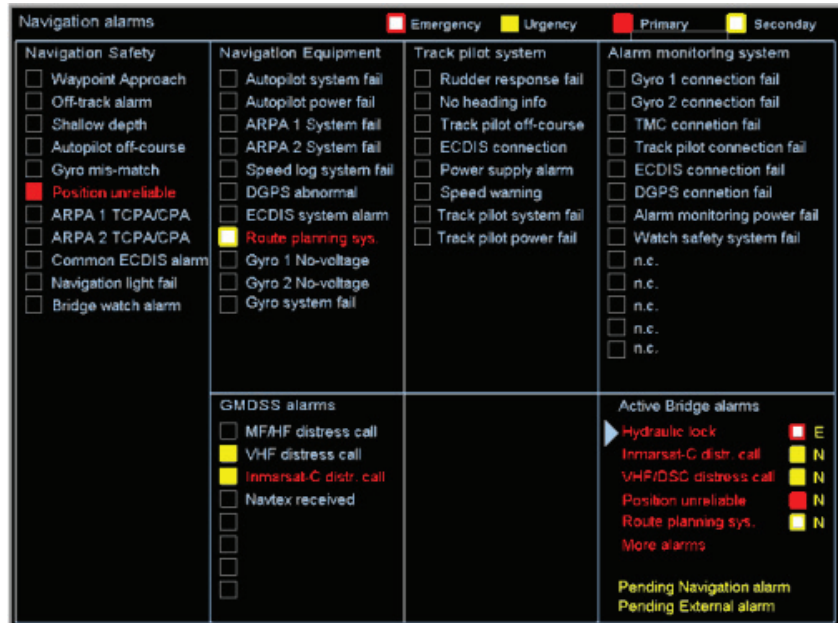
Navigation alarms

Emergency Urgency Primary Seconday

Navigation Safety
Waypoint Approach
Off-track alarm
Shallow depth
Autopilot off-course
Gyro mis-match
Position unreliable
ARPA 1 TCPA/CPA
ARPA 2 TCPA/CPA
Common ECDIS alarm
Navigation light fail
Bridge watch alarm

Navigation Equipment
Autopilot system fail
Autopilot power fail
ARPA 1 System fail
ARPA 2 System fail
Speed log system fail
DGPS abnormal
ECDIS system alarm
Route planning sys.
Gyro 1 No-voltage
Gyro 2 No-voltage
Gyro system fail

Track pilot system
Rudder response fail
No heading info
Track pilot off-course
ECDIS connection
Power supply alarm
Speed warning
Track pilot system fail
Track pilot power fail

Alarm monitoring system
Gyro 1 connection fail
Gyro 2 connection fail
TMC connetion fail
Track pilot connection fail
ECDIS connection fail
DGPS connetion fail
Alarm monitoring power fail
Watch safety system fail
n.c.
n.c.
n.c.
n.c.
n.c.

GMDSS alarms
MF/HF distress call
VHF distress call
Inmarsat-C distr. call
Navtex received

Active Bridge alarms
Hydraulic lock E
Inmarsat-C distr. call N
VHF/DSC distress call N
Position unreliable N
Route planning sys. N
More alarms

Pending Navigation alarm
Pending External alarm